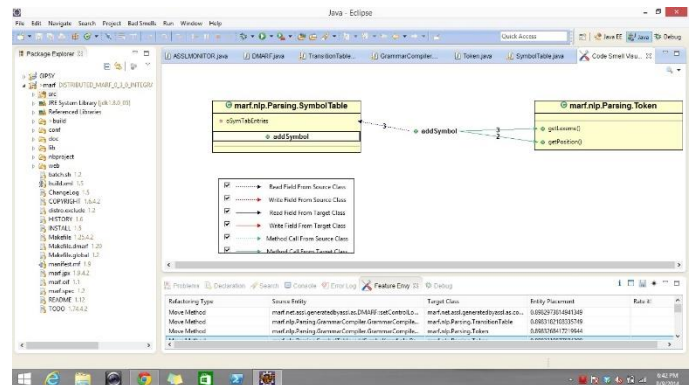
Java - Eclipse

File Edit Navigate Search Project Bad Smells Run Window Help

Quick Access

Java EE Java Debug

Package Explorer

ASSLMONITOR.java DMARF.java TransitionTable... GrammarCompiler... Token.java SymbolTable.java Code Smell Visu...

OIPSY
marf DISTRIBUTED_MARF_0_1_0_INTEGRI
src
JRE System Library [jdk1.8.0_05]
Referenced Libraries
build
conf
doc
lib
nlpproject
web
batch.sh 1.2
build.xml 1.5
ChangeLog 1.5
COPYRIGHT 1.6.4.2
distro.exclude 1.2
HISTORY 1.6
INSTALL 1.5
Makefile 1.25.4.2
Makefile.dmarf 1.20
Makefile.global 1.2
manifest.mf 1.9
marf.jpx 1.9.4.2
marf.url 1.1
marf.spec 1.2
README 1.12
TODO 1.74.4.2

marf.nlp.Parsing.SymbolTable
oSymTabEntries
addSymbol

3

addSymbol

3
2

marf.nlp.Parsing.Token
getLexeme()
getPosition()

Read Field From Source Class
Write Field From Source Class
Read Field From Target Class
Write Field From Target Class
Method Call From Source Class
Method Call From Target Class

Problems Declaration Search Console Error Log Feature Envy Debug

| Refactoring Type | Source Entity | Target Class | Entity Placement | Rate it |
|---|---|---|---|---|
| Move Method | marf.net.assl.generatedbyassl.as.DMARF::setControlLo... | marf.net.assl.generatedbyassl.as.co... | 0.6962973614941349 | |
| Move Method | marf.nlp.Parsing.GrammarCompiler.GrammarCompile... | marf.nlp.Parsing.TransitionTable | 0.6983162160335749 | |
| Move Method | marf.nlp.Parsing.GrammarCompiler.GrammarCompile... | marf.nlp.Parsing.Token | 0.6983226841729644 | |

9:42 PM